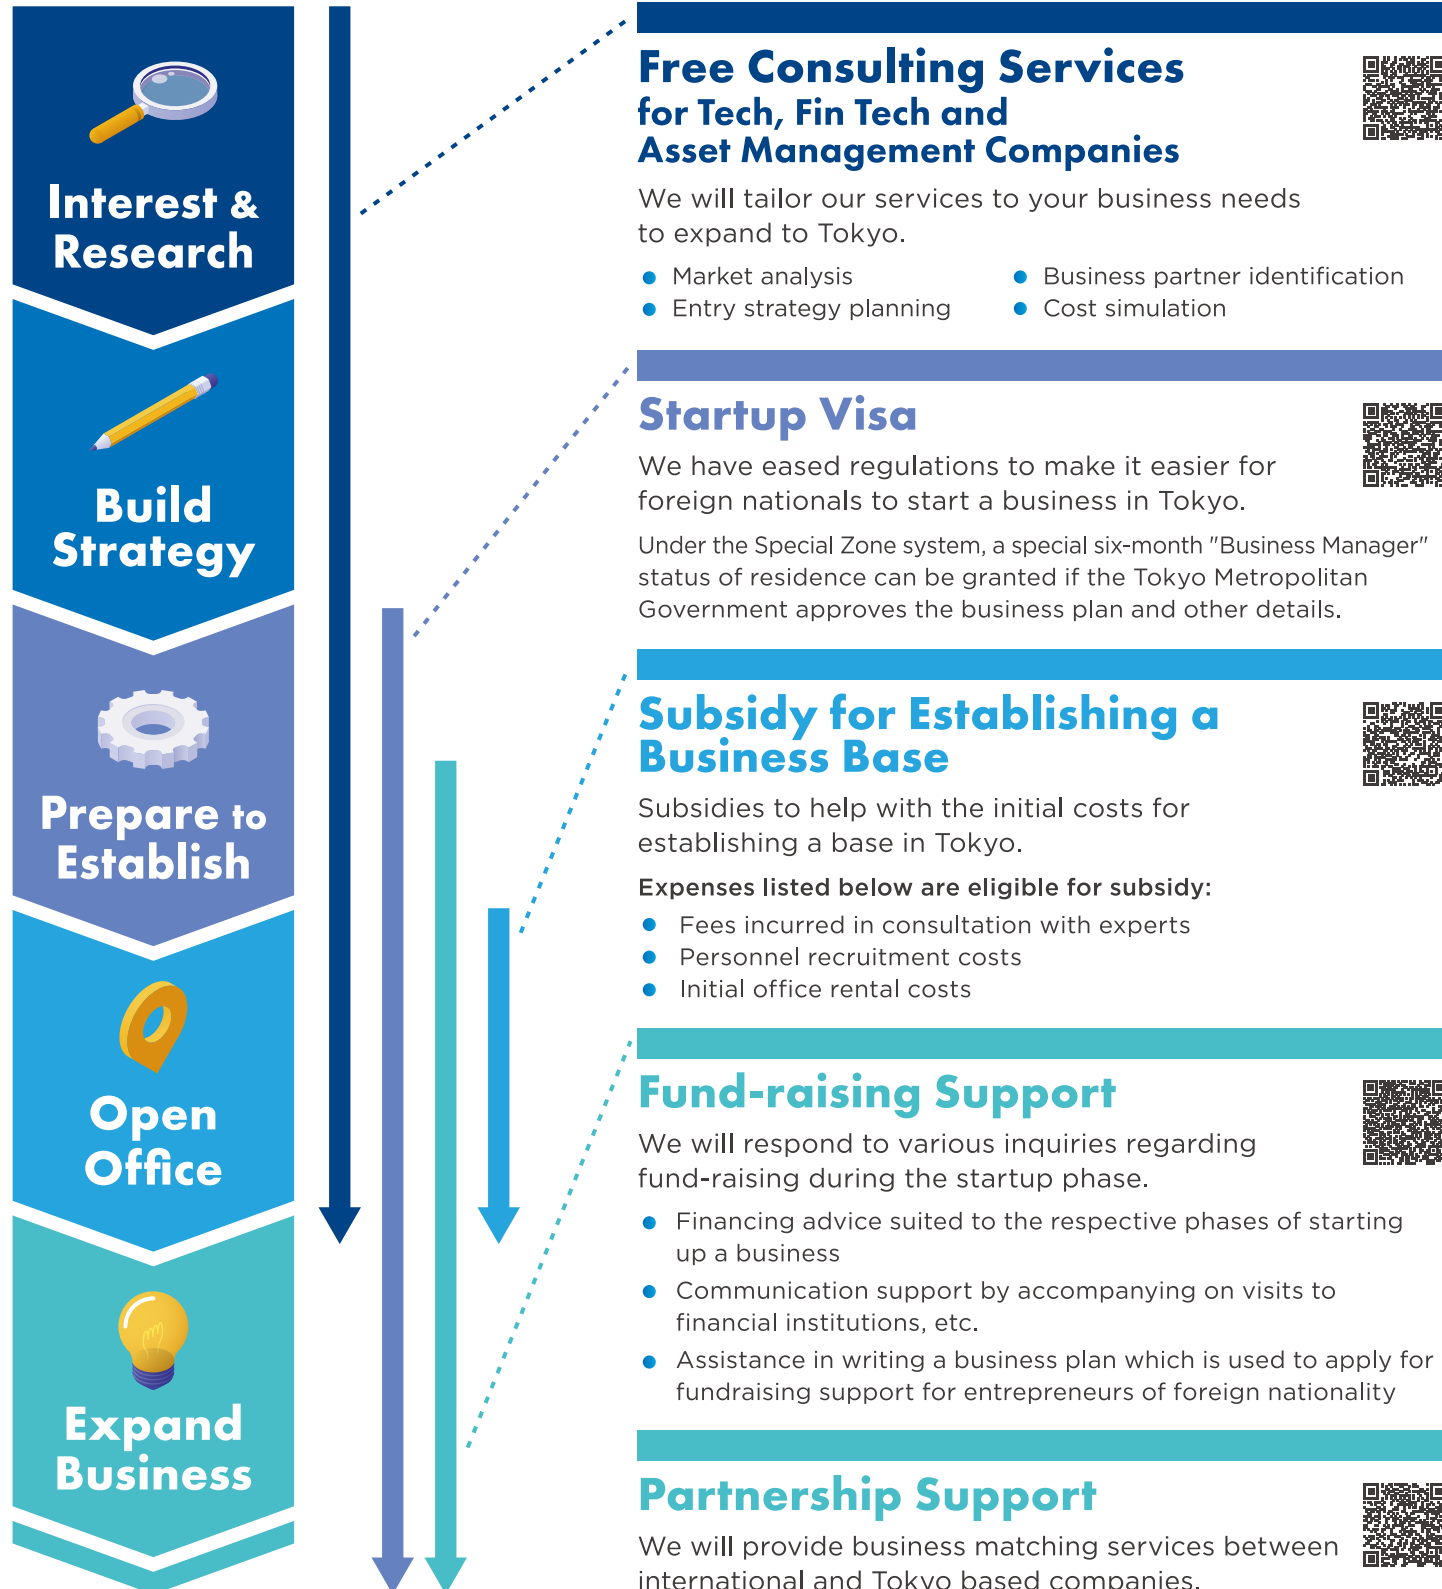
Interest & Research

Build Strategy

Prepare to Establish

Open Office

Expand Business

Free Consulting Services
for Tech, Fin Tech and
Asset Management Companies

We will tailor our services to your business needs to expand to Tokyo.

- Market analysis
- Entry strategy planning
- Business partner identification
- Cost simulation

Startup Visa

We have eased regulations to make it easier for foreign nationals to start a business in Tokyo.

Under the Special Zone system, a special six-month "Business Manager" status of residence can be granted if the Tokyo Metropolitan Government approves the business plan and other details.

Subsidy for Establishing a Business Base

Subsidies to help with the initial costs for establishing a base in Tokyo.

Expenses listed below are eligible for subsidy:

- Fees incurred in consultation with experts
- Personnel recruitment costs
- Initial office rental costs

Fund-raising Support

We will respond to various inquiries regarding fund-raising during the startup phase.

- Financing advice suited to the respective phases of starting up a business
- Communication support by accompanying on visits to financial institutions, etc.
- Assistance in writing a business plan which is used to apply for fundraising support for entrepreneurs of foreign nationality

Partnership Support

We will provide business matching services between international and Tokyo based companies.